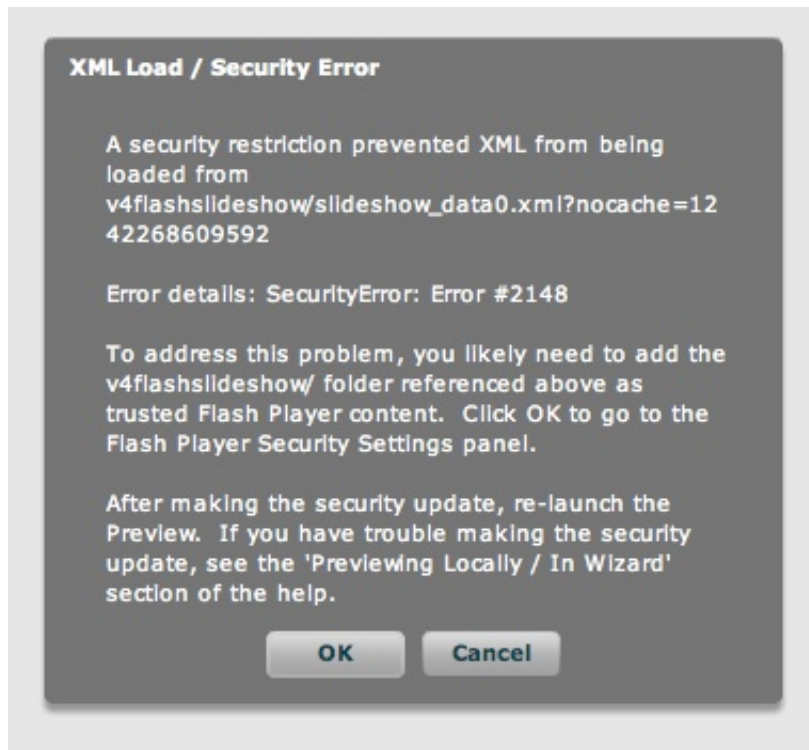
XML Load / Security Error

A security restriction prevented XML from being loaded from v4flashslideshow/slideshow_data0.xml?nocache=1242268609592

Error details: SecurityError: Error #2148

To address this problem, you likely need to add the v4flashslideshow/ folder referenced above as trusted Flash Player content. Click OK to go to the Flash Player Security Settings panel.

After making the security update, re-launch the Preview. If you have trouble making the security update, see the 'Previewing Locally / In Wizard' section of the help.

OK

Cancel